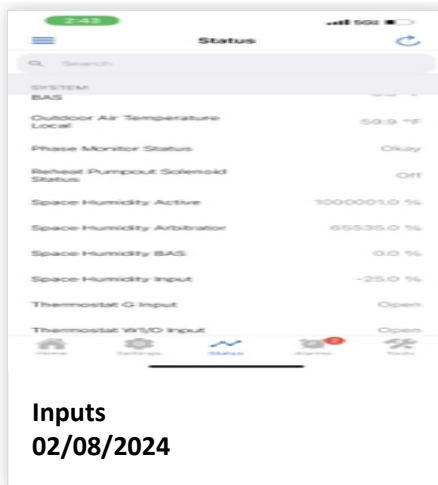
2:43

5G

Status

Search

SYSTEM
BAS

Outdoor Air Temperature Local 59.9 °F

Phase Monitor Status Okay

Reheat Pumpout Solenoid Status Off

Space Humidity Active 1000001.0 %

Space Humidity Arbitrator 65535.0 %

Space Humidity BAS 0.0 %

Space Humidity Input -25.0 %

Thermostat G Input Open

Thermostat W1/D Input Open

Home Settings Status Alarms Tools

Inputs
02/08/2024